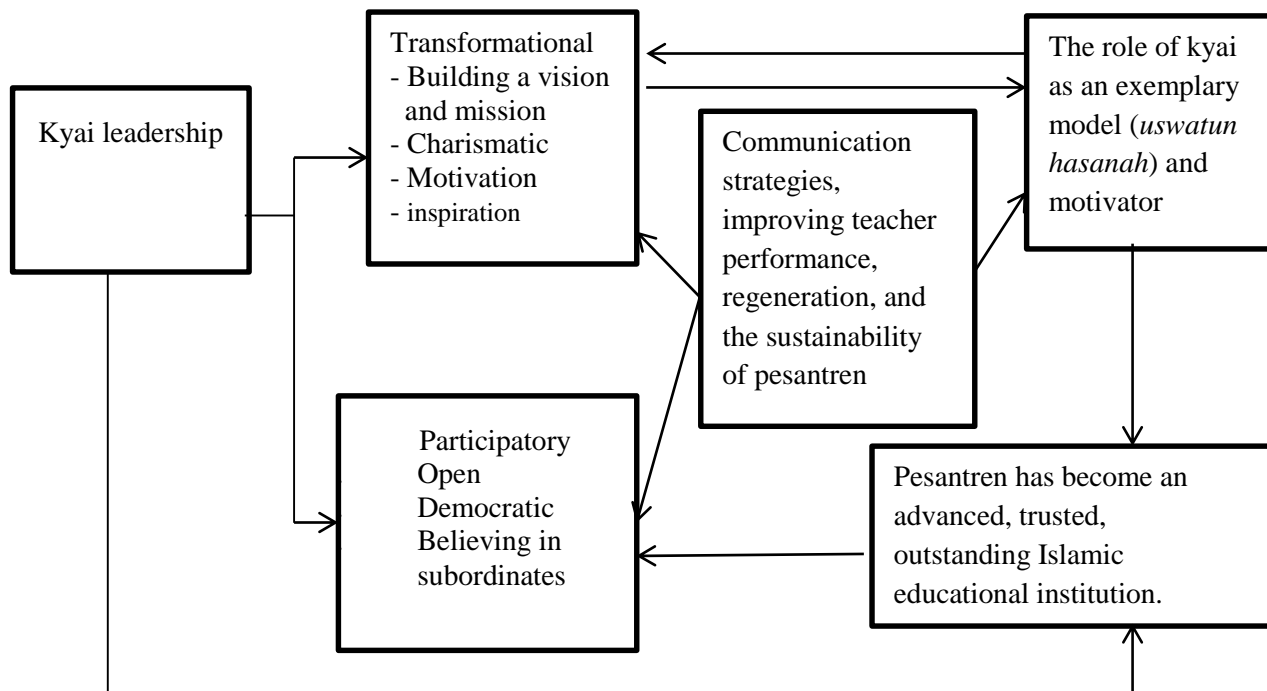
Kyai leadership

Transformational
- Building a vision and mission
- Charismatic
- Motivation
- inspiration

The role of kyai as an exemplary model (uswatun hasanah) and motivator

Communication strategies, improving teacher performance, regeneration, and the sustainability of pesantren

Participatory
Open
Democratic
Believing in subordinates

Pesantren has become an advanced, trusted, outstanding Islamic educational institution.